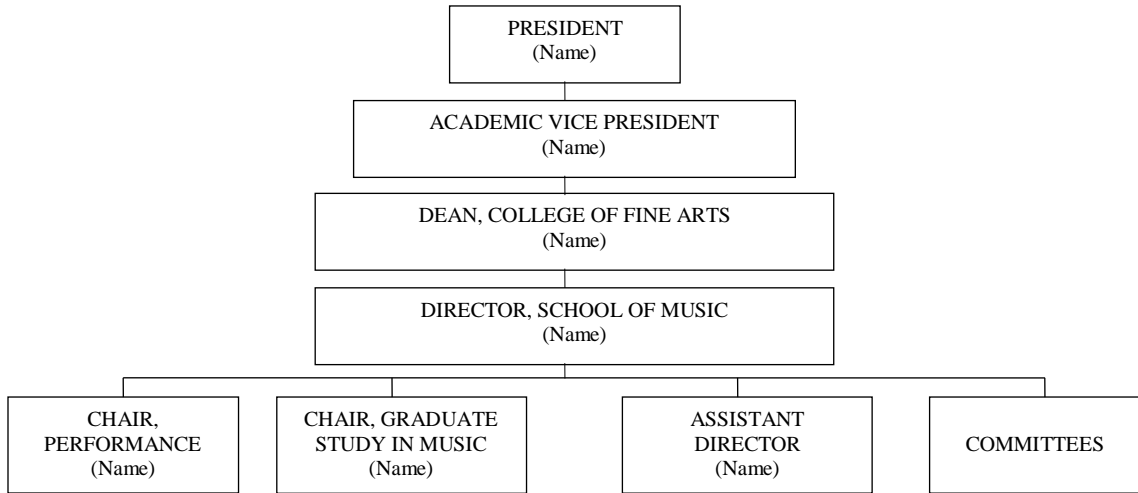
PRESIDENT
(Name)

ACADEMIC VICE PRESIDENT
(Name)

DEAN, COLLEGE OF FINE ARTS
(Name)

DIRECTOR, SCHOOL OF MUSIC
(Name)

CHAIR, PERFORMANCE
(Name)

CHAIR, GRADUATE STUDY IN MUSIC
(Name)

ASSISTANT DIRECTOR
(Name)

COMMITTEES